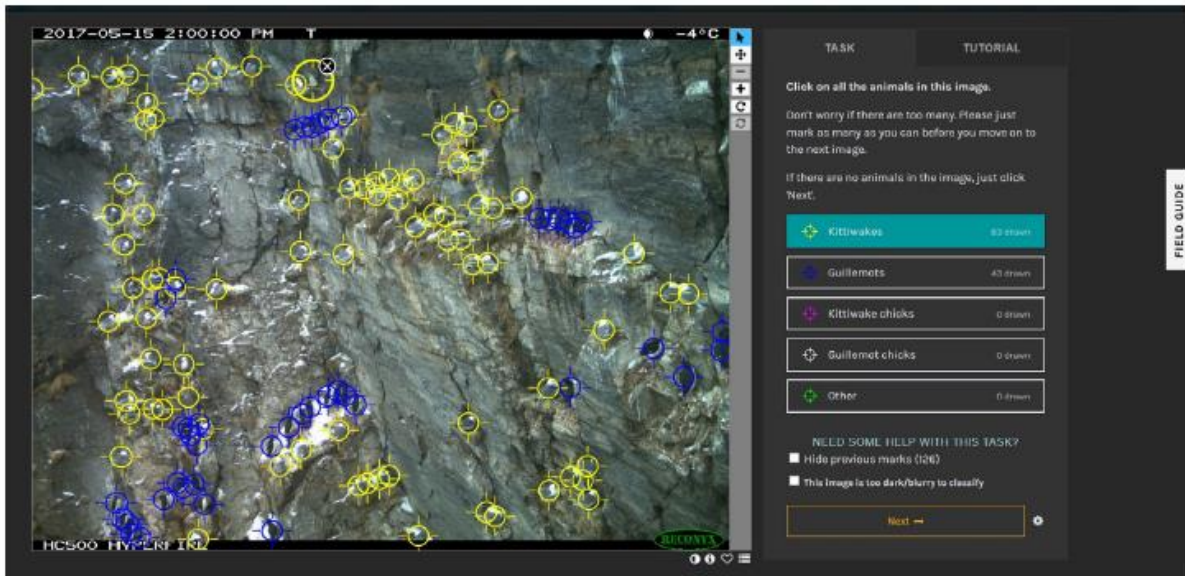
2017-05-15 2:00:00 PM T -4°C

HC500 HYPERFIRE IR

RECONYX

TASK

TUTORIAL

Click on all the animals in this image.

Don't worry if there are too many. Please just mark as many as you can before you move on to the next image.

If there are no animals in the image, just click 'Next'.

Kittiwakes 83 drawn

Guillemots 43 drawn

Kittiwake chicks 0 drawn

Guillemot chicks 0 drawn

Other 0 drawn

NEED SOME HELP WITH THIS TASK?

Hide previous marks (126)

This image is too dark/blurry to classify

Next →

FIELD GUIDE